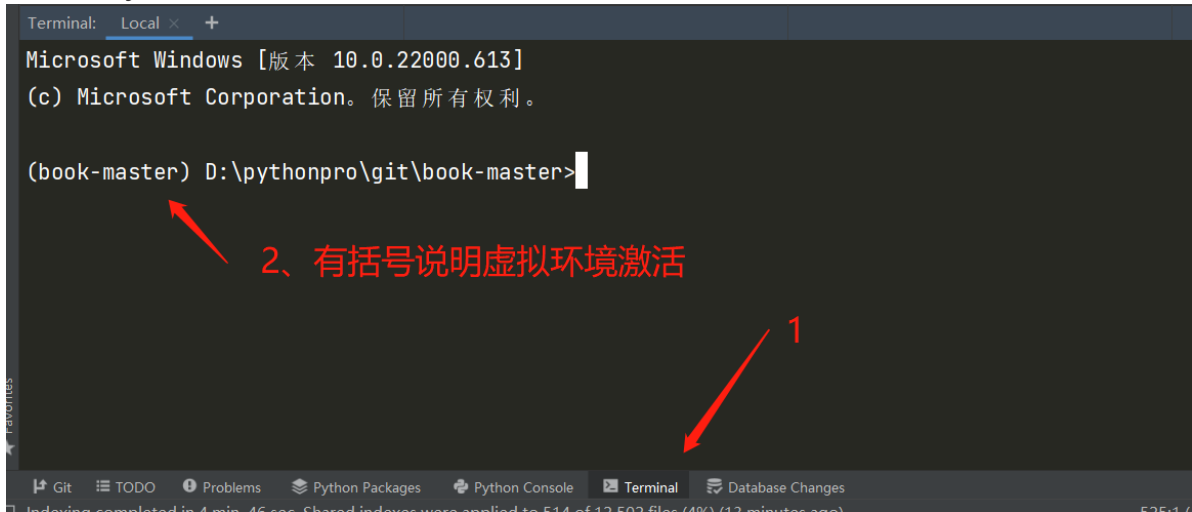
Terminal: Local × +

Microsoft Windows [版本 10.0.22000.613]
(c) Microsoft Corporation。保留所有权利。

(book-master) D:\pythonpro\git\book-master>

2、有括号说明虚拟环境激活

1

Favorites

Git TODO Problems Python Packages Python Console Terminal Database Changes

Indexing completed in 4 min, 46 sec. Shared indexes were applied to 514 of 12,502 files (4%) (13 minutes ago) 525:1